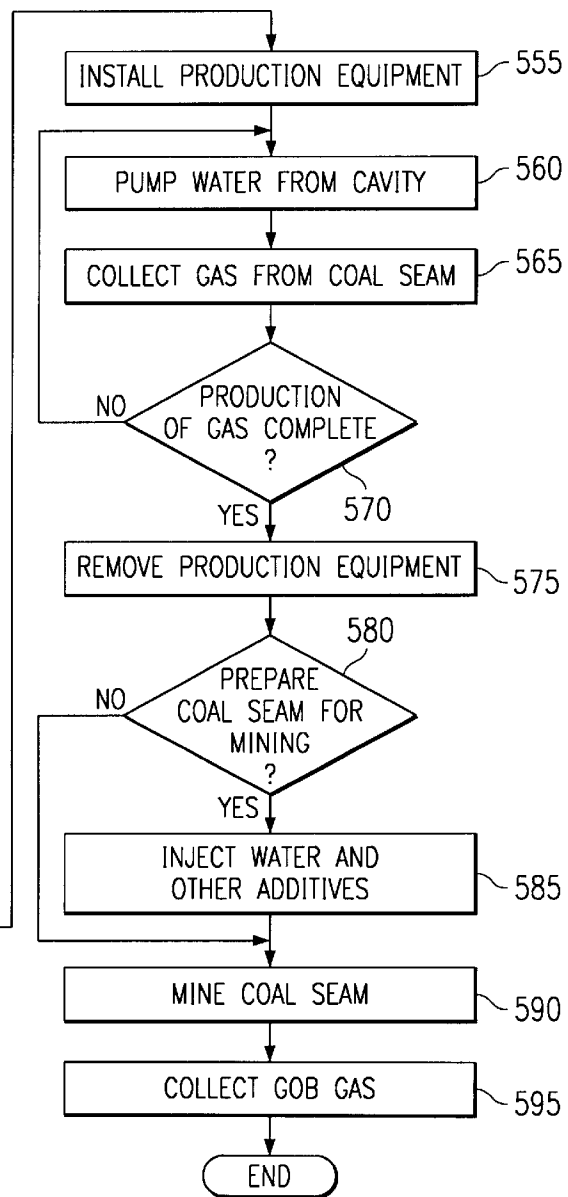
INSTALL PRODUCTION EQUIPMENT
555

PUMP WATER FROM CAVITY
560

COLLECT GAS FROM COAL SEAM
565

NO
PRODUCTION OF GAS COMPLETE ?
570
YES

REMOVE PRODUCTION EQUIPMENT
575

580
NO
PREPARE COAL SEAM FOR MINING ?
YES

INJECT WATER AND OTHER ADDITIVES
585

MINE COAL SEAM
590

COLLECT GOB GAS
595

END